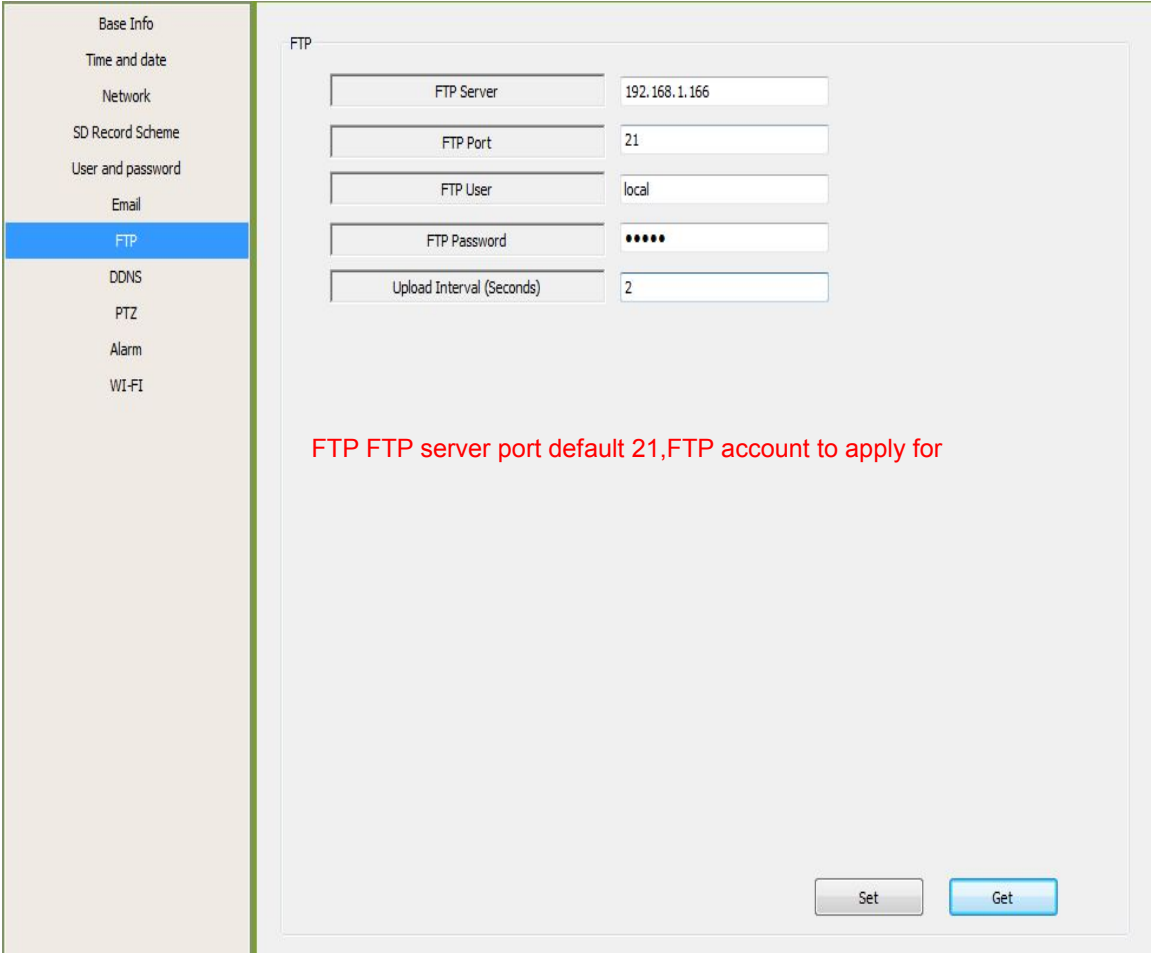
Base Info
Time and date
Network
SD Record Scheme
User and password
Email
FTP
DDNS
PTZ
Alarm
WI-FI

FTP

| FTP Server | 192.168.1.166 |
|---|---|
| FTP Port | 21 |
| FTP User | local |
| FTP Password | ••••• |
| Upload Interval (Seconds) | 2 |

FTP FTP server port default 21,FTP account to apply for

Set
Get